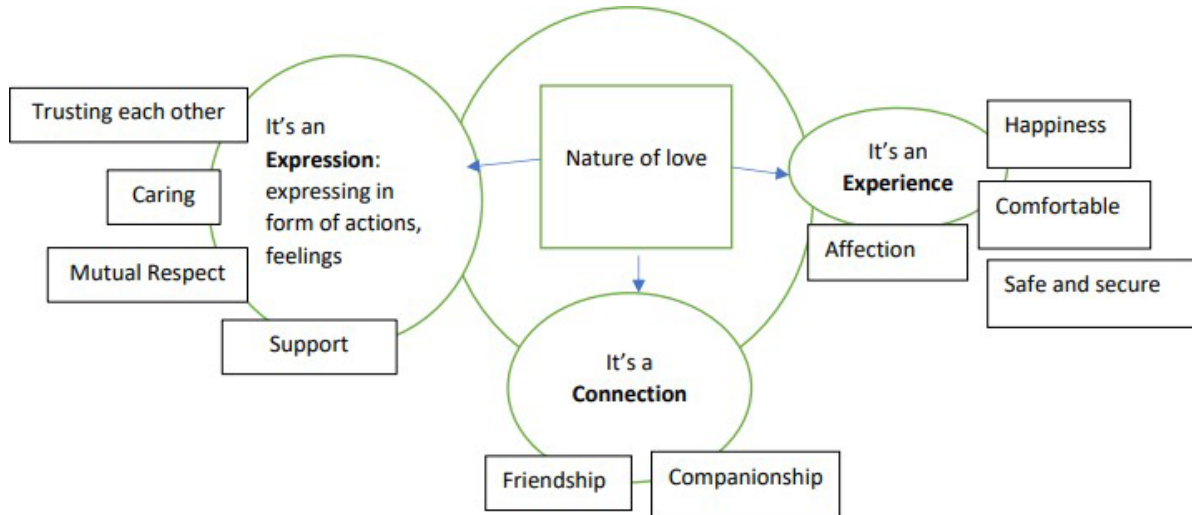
Nature of love

Trusting each other

Caring

Mutual Respect

Support

It's an **Expression**: expressing in form of actions, feelings

It's an **Experience**

Happiness

Comfortable

Affection

Safe and secure

It's a **Connection**

Friendship

Companionship